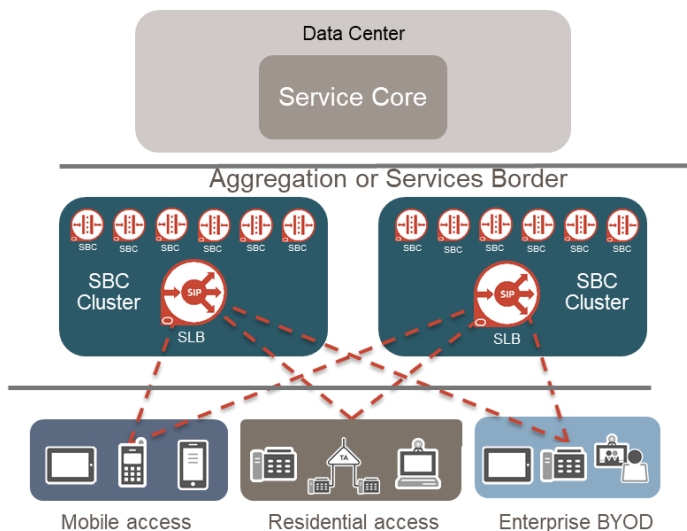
Data Center

Service Core

Aggregation or Services Border

SBC SBC SBC SBC SBC SBC

SBC Cluster

SIP

SLB

SBC SBC SBC SBC SBC SBC

SBC Cluster

SIP

SLB

TA

Mobile access

Residential access

Enterprise BYOD